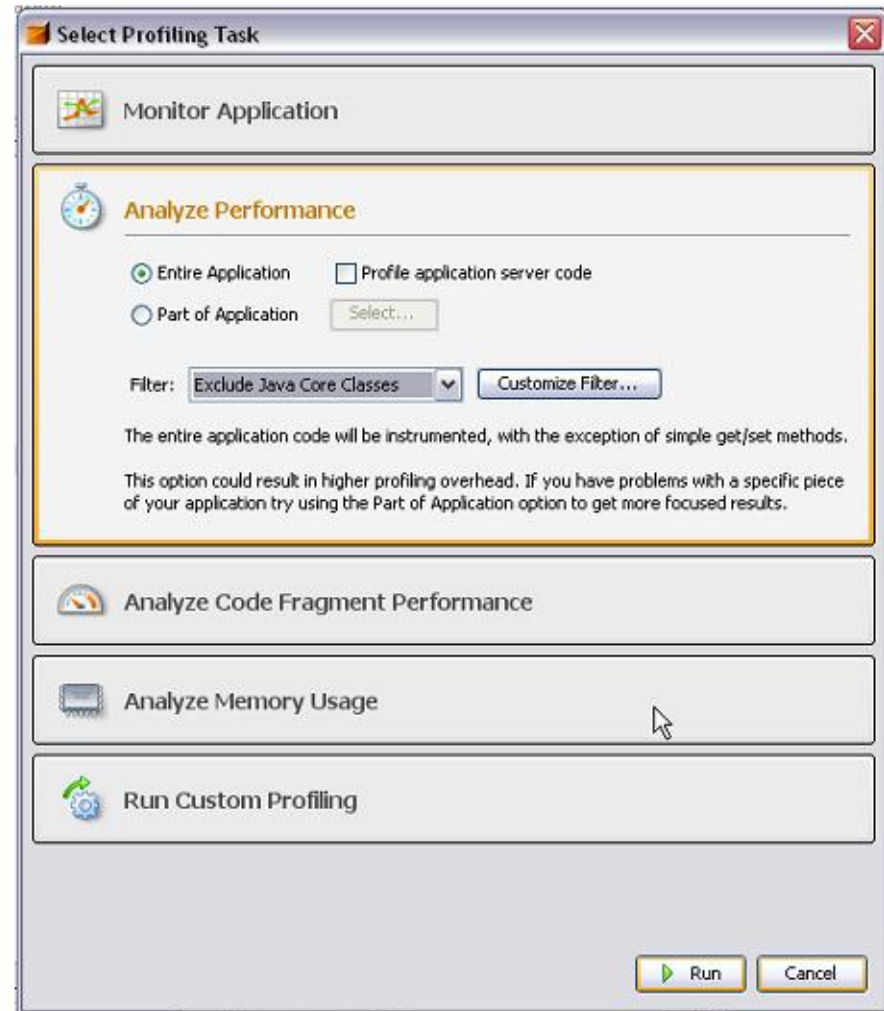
Select Profiling Task

Monitor Application

Analyze Performance

Entire Application
Profile application server code
Part of Application
Select...

Filter: Exclude Java Core Classes
Customize Filter...

The entire application code will be instrumented, with the exception of simple get/set methods.

This option could result in higher profiling overhead. If you have problems with a specific piece of your application try using the Part of Application option to get more focused results.

Analyze Code Fragment Performance

Analyze Memory Usage

Run Custom Profiling

Run
Cancel